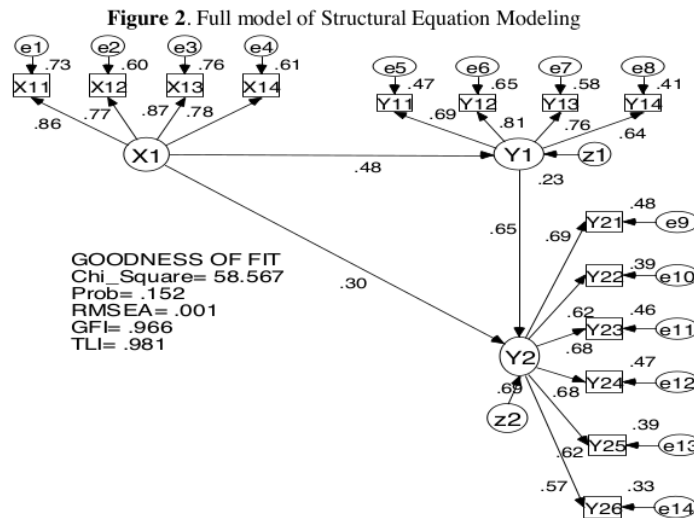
**Figure 2**. Full model of Structural Equation Modeling

e1 .73 e2 .60 e3 .76 e4 .61
X11 X12 X13 X14
.86 .77 .87 .78
X1

e5 .47 e6 .65 e7 .58 e8 .41
Y11 Y12 Y13 Y14
.69 .81 .76 .64
Y1 z1
.48
.23
.65

GOODNESS OF FIT
Chi_Square= 58.567
Prob= .152
RMSEA= .001
GFI= .966
TLI= .981

.30

Y2
.69
z2

.48 Y21 e9
.69
.39 Y22 e10
.62
.46 Y23 e11
.68
.47 Y24 e12
.68
.39 Y25 e13
.62
.33 Y26 e14
.57